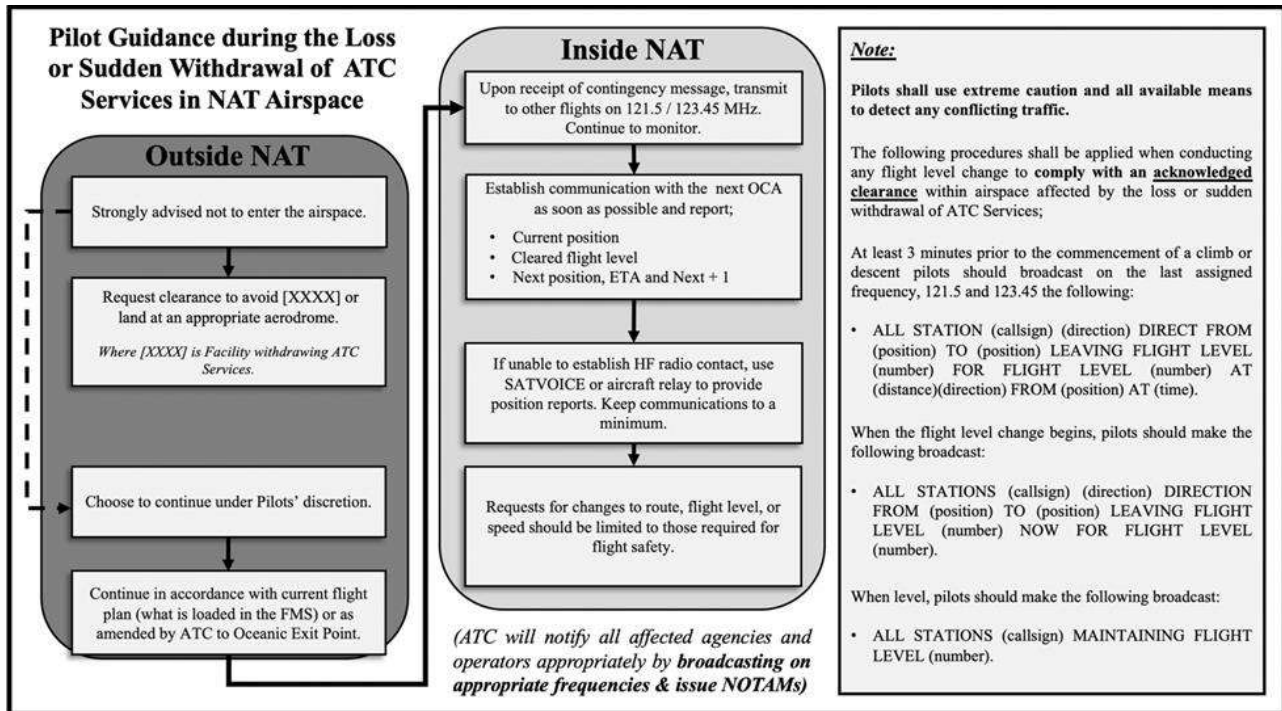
Pilot Guidance during the Loss or Sudden Withdrawal of ATC Services in NAT Airspace

Outside NAT

Strongly advised not to enter the airspace.

Request clearance to avoid [XXXX] or land at an appropriate aerodrome.

*Where [XXXX] is Facility withdrawing ATC Services.*

Choose to continue under Pilots' discretion.

Continue in accordance with current flight plan (what is loaded in the FMS) or as amended by ATC to Oceanic Exit Point.

Inside NAT

Upon receipt of contingency message, transmit to other flights on 121.5 / 123.45 MHz. Continue to monitor.

Establish communication with the next OCA as soon as possible and report;

• Current position
• Cleared flight level
• Next position, ETA and Next + 1

If unable to establish HF radio contact, use SATVOICE or aircraft relay to provide position reports. Keep communications to a minimum.

Requests for changes to route, flight level, or speed should be limited to those required for flight safety.

*(ATC will notify all affected agencies and operators appropriately by **broadcasting on appropriate frequencies & issue NOTAMs**)*

Note:

**Pilots shall use extreme caution and all available means to detect any conflicting traffic.**

The following procedures shall be applied when conducting any flight level change to **comply with an acknowledged clearance** within airspace affected by the loss or sudden withdrawal of ATC Services;

At least 3 minutes prior to the commencement of a climb or descent pilots should broadcast on the last assigned frequency, 121.5 and 123.45 the following:

• ALL STATION (callsign) (direction) DIRECT FROM (position) TO (position) LEAVING FLIGHT LEVEL (number) FOR FLIGHT LEVEL (number) AT (distance)(direction) FROM (position) AT (time).

When the flight level change begins, pilots should make the following broadcast:

• ALL STATIONS (callsign) (direction) DIRECTION FROM (position) TO (position) LEAVING FLIGHT LEVEL (number) NOW FOR FLIGHT LEVEL (number).

When level, pilots should make the following broadcast:

• ALL STATIONS (callsign) MAINTAINING FLIGHT LEVEL (number).